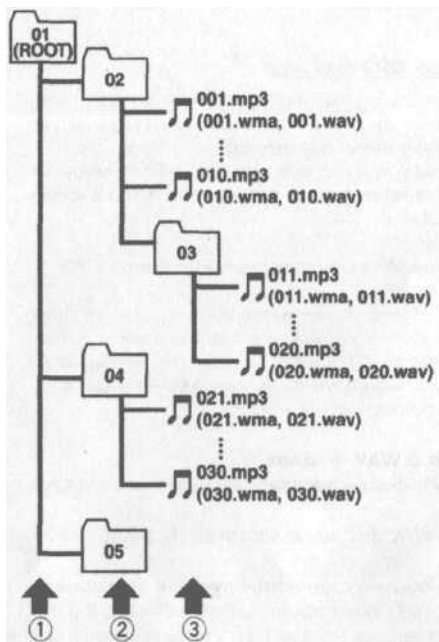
01
(ROOT)

02

001.mp3
(001.wma, 001.wav)

010.mp3
(010.wma, 010.wav)

03

011.mp3
(011.wma, 011.wav)

020.mp3
(020.wma, 020.wav)

04

021.mp3
(021.wma, 021.wav)

030.mp3
(030.wma, 030.wav)

05

①
②
③